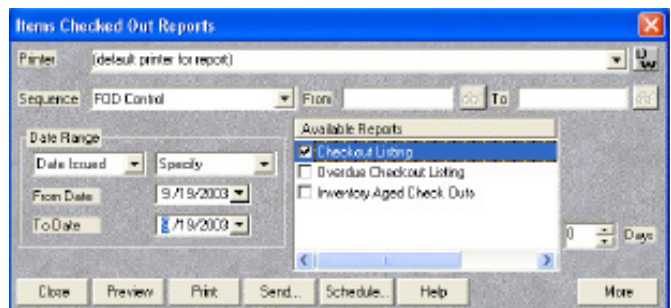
Items Checked Out Reports

Printer (default printer for report)

Sequence FOD Control From To

Date Range
Date Issued Specify
From Date 9/19/2003
To Date 9/19/2003

Available Reports
Checkout Listing
Overdue Checkout Listing
Inventory Aged Check Outs

0 Days

Close Preview Print Send... Schedule... Help More